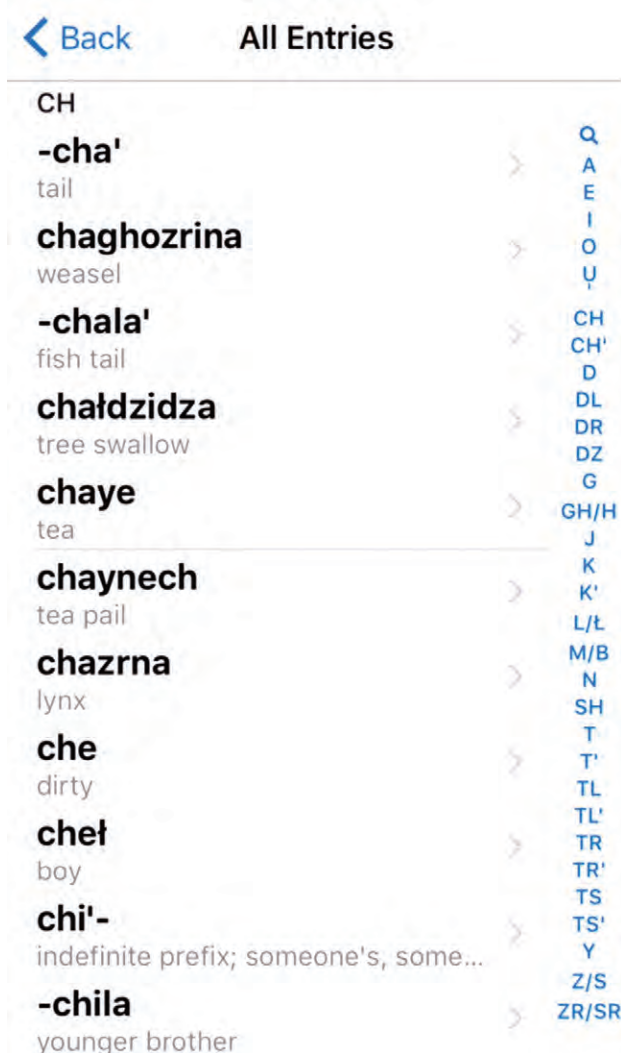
Back
All Entries

CH

-cha'
tail

chaghozrina
weasel

-chala'
fish tail

chałdzidza
tree swallow

chaye
tea

chaynech
tea pail

chazrna
lynx

che
dirty

chetł
boy

chi'-
indefinite prefix; someone's, some...

-chila
younger brother

A
E
I
O
Ų
CH
CH'
D
DL
DR
DZ
G
GH/H
J
K
K'
L/Ł
M/B
N
SH
T
T'
TL
TL'
TR
TR'
TS
TS'
Y
Z/S
ZR/SR